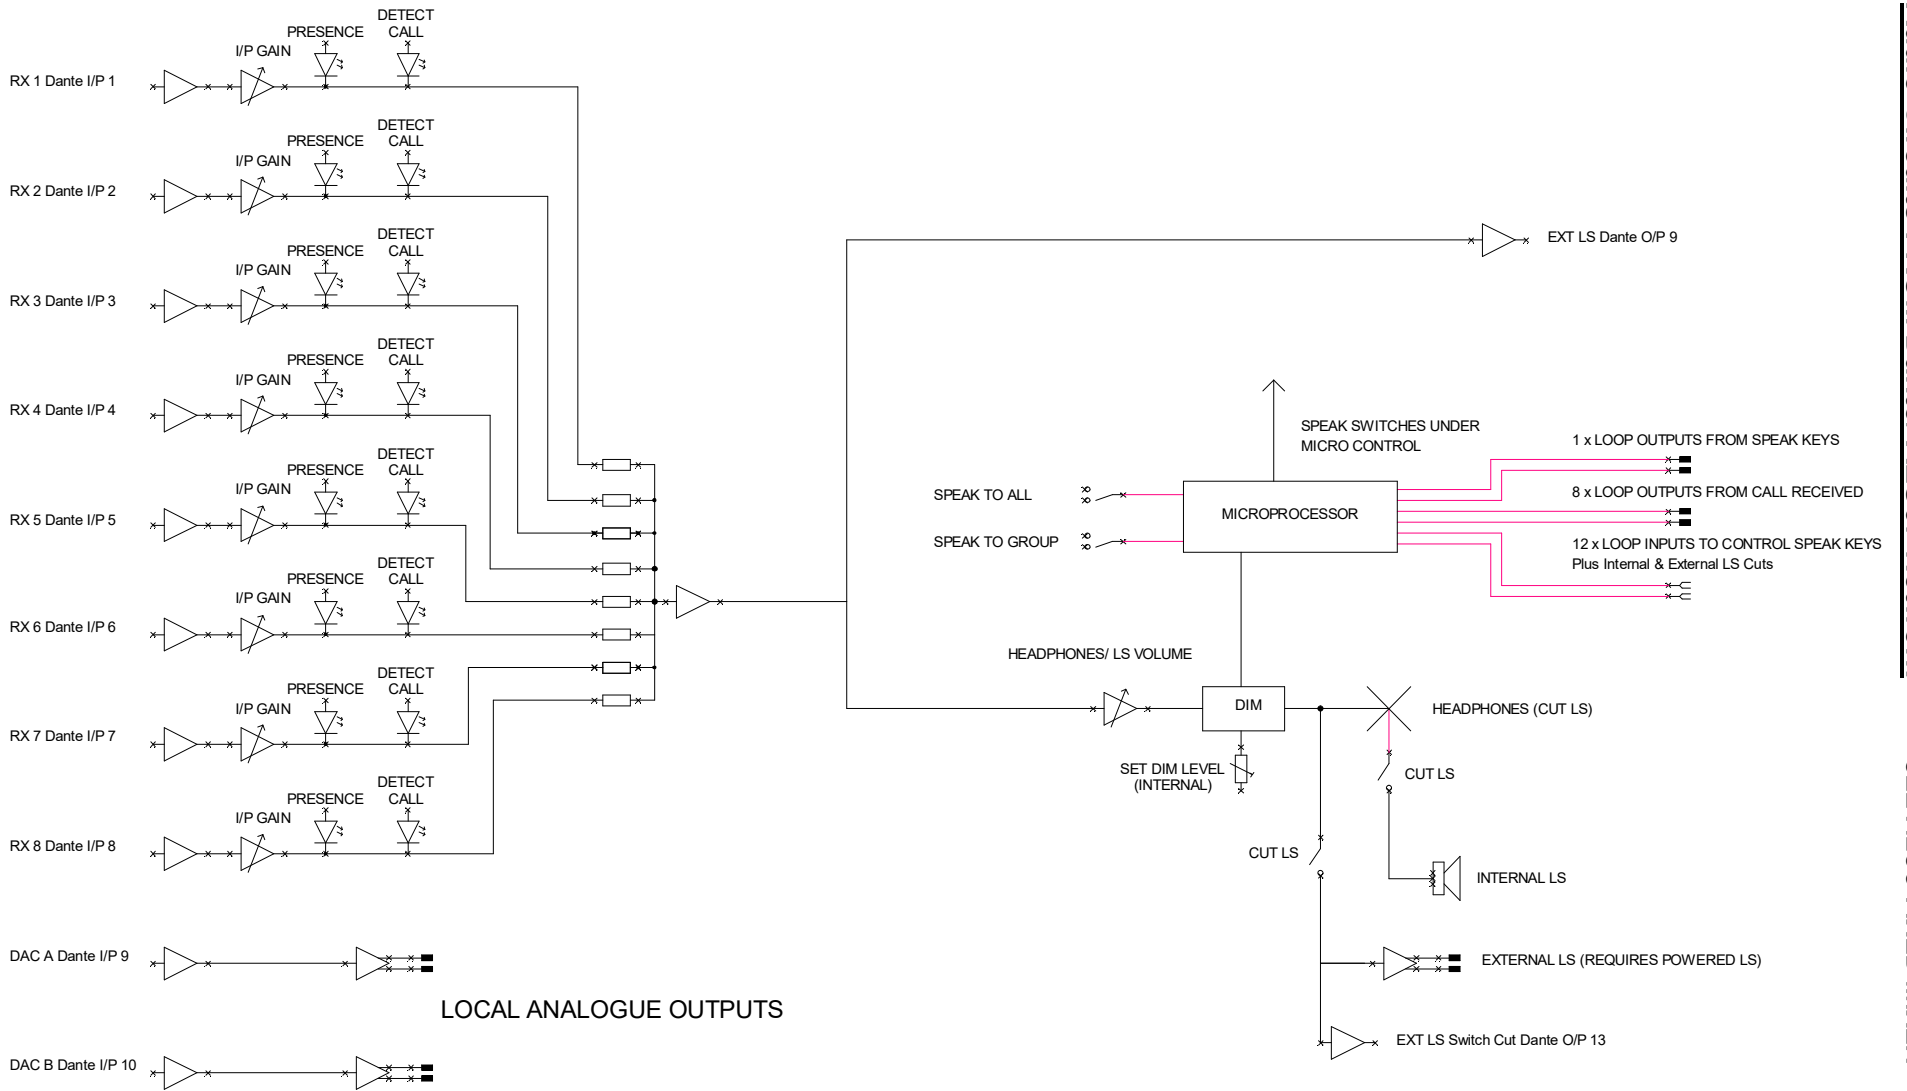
DETECT
PRESENCE CALL
I/P GAIN
RX 1 Dante I/P 1

DETECT
PRESENCE CALL
I/P GAIN
RX 2 Dante I/P 2

DETECT
PRESENCE CALL
I/P GAIN
RX 3 Dante I/P 3

DETECT
PRESENCE CALL
I/P GAIN
RX 4 Dante I/P 4

DETECT
PRESENCE CALL
I/P GAIN
RX 5 Dante I/P 5

DETECT
PRESENCE CALL
I/P GAIN
RX 6 Dante I/P 6

DETECT
PRESENCE CALL
I/P GAIN
RX 7 Dante I/P 7

DETECT
PRESENCE CALL
I/P GAIN
RX 8 Dante I/P 8

DAC A Dante I/P 9

LOCAL ANALOGUE OUTPUTS

DAC B Dante I/P 10

EXT LS Dante O/P 9

SPEAK SWITCHES UNDER MICRO CONTROL

1 x LOOP OUTPUTS FROM SPEAK KEYS

SPEAK TO ALL

8 x LOOP OUTPUTS FROM CALL RECEIVED

MICROPROCESSOR

SPEAK TO GROUP

12 x LOOP INPUTS TO CONTROL SPEAK KEYS
Plus Internal & External LS Cuts

HEADPHONES/ LS VOLUME

DIM

HEADPHONES (CUT LS)

SET DIM LEVEL (INTERNAL)

CUT LS

CUT LS

INTERNAL LS

EXTERNAL LS (REQUIRES POWERED LS)

EXT LS Switch Cut Dante O/P 13